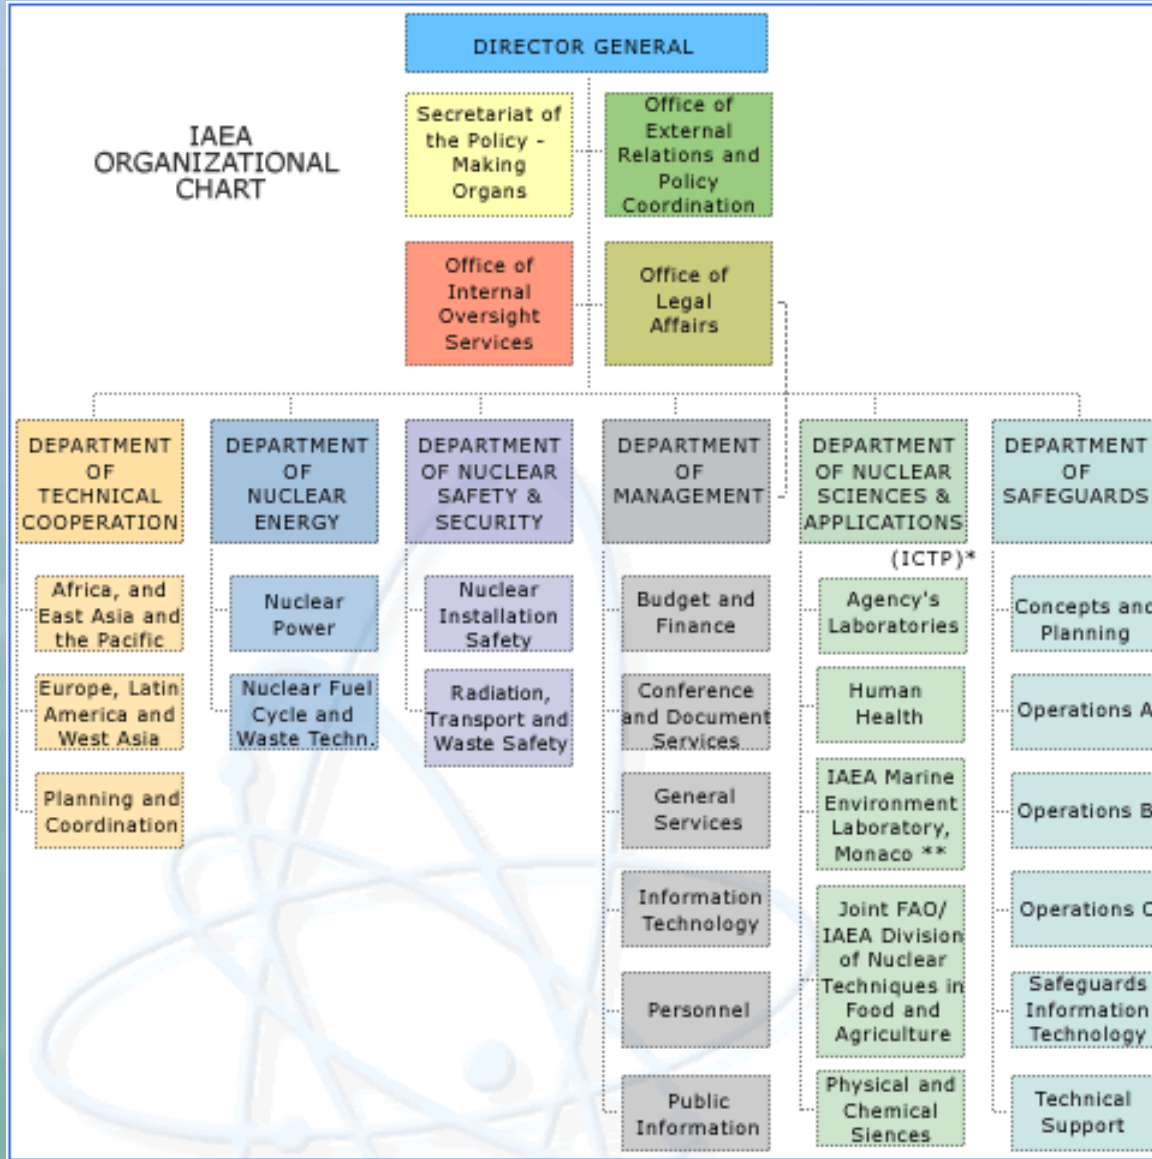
DIRECTOR GENERAL

IAEA ORGANIZATIONAL CHART

Secretariat of the Policy - Making Organs

Office of External Relations and Policy Coordination

Office of Internal Oversight Services

Office of Legal Affairs

DEPARTMENT OF TECHNICAL COOPERATION

Africa, and East Asia and the Pacific

Europe, Latin America and West Asia

Planning and Coordination

DEPARTMENT OF NUCLEAR ENERGY

Nuclear Power

Nuclear Fuel Cycle and Waste Techn.

DEPARTMENT OF NUCLEAR SAFETY & SECURITY

Nuclear Installation Safety

Radiation, Transport and Waste Safety

DEPARTMENT OF MANAGEMENT

Budget and Finance

Conference and Document Services

General Services

Information Technology

Personnel

Public Information

DEPARTMENT OF NUCLEAR SCIENCES & APPLICATIONS

(ICTP)*

Agency's Laboratories

Human Health

IAEA Marine Environment Laboratory, Monaco **

Joint FAO/ IAEA Division of Nuclear Techniques in Food and Agriculture

Physical and Chemical Siences

DEPARTMENT OF SAFEGUARDS

Concepts and Planning

Operations A

Operations B

Operations C

Safeguards Information Technology

Technical Support